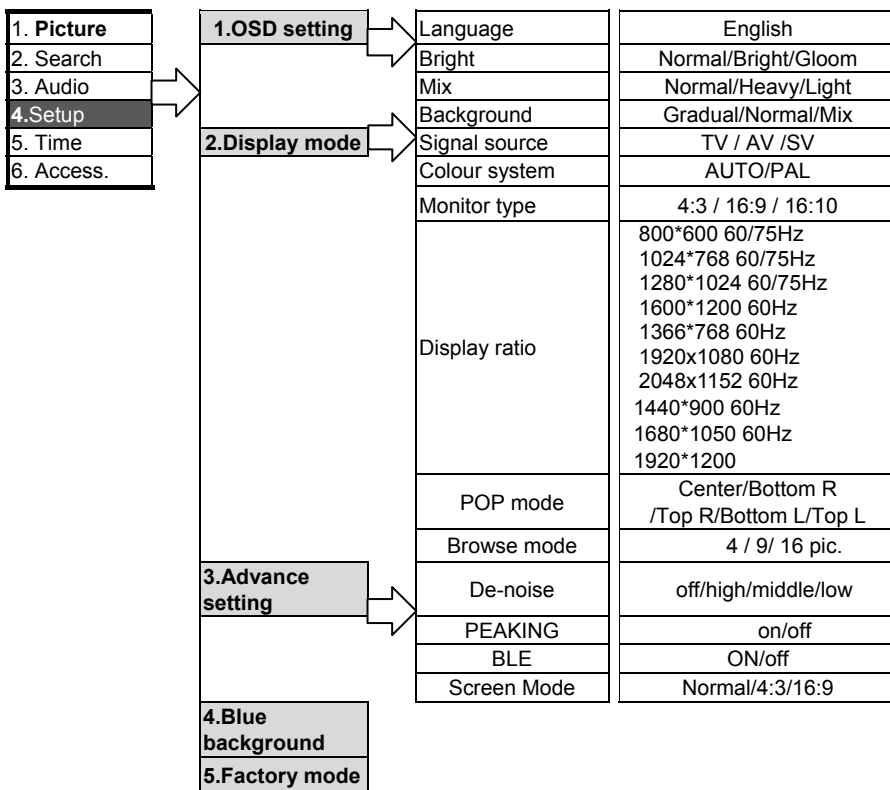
1. Picture
2. Search
3. Audio
4.Setup
5. Time
6. Access.

1.OSD setting

| Language | English |
|---|---|
| Bright | Normal/Bright/Gloom |
| Mix | Normal/Heavy/Light |
| Background | Gradual/Normal/Mix |

2.Display mode

| Signal source | TV / AV /SV |
|---|---|
| Colour system | AUTO/PAL |
| Monitor type | 4:3 / 16:9 / 16:10 |
| Display ratio | 800*600 60/75Hz 1024*768 60/75Hz 1280*1024 60/75Hz 1600*1200 60Hz 1366*768 60Hz 1920x1080 60Hz 2048x1152 60Hz 1440*900 60Hz 1680*1050 60Hz 1920*1200 |
| POP mode | Center/Bottom R /Top R/Bottom L/Top L |
| Browse mode | 4 / 9/ 16 pic. |

3.Advance setting

| De-noise | off/high/middle/low |
|---|---|
| PEAKING | on/off |
| BLE | ON/off |
| Screen Mode | Normal/4:3/16:9 |

4.Blue background
5.Factory mode